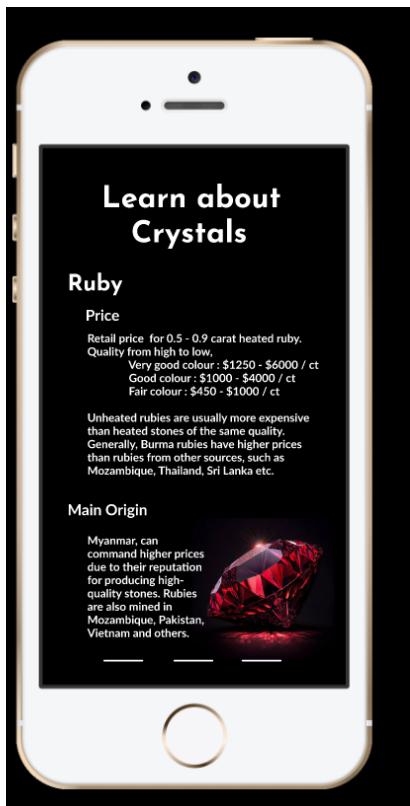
Learn about Crystals

Ruby

Price

Retail price for 0.5 - 0.9 carat heated ruby. Quality from high to low,
Very good colour : \$1250 - \$6000 / ct
Good colour : \$1000 - \$4000 / ct
Fair colour : \$450 - \$1500 / ct

Unheated rubies are usually more expensive than heated stones of the same quality. Generally, Burma rubies have higher prices than rubies from other sources, such as Mozambique, Thailand, Sri Lanka etc.

Main Origin

Myanmar, can command higher prices due to their reputation for producing high-quality stones. Rubies are also mined in Mozambique, Pakistan, Vietnam and others.